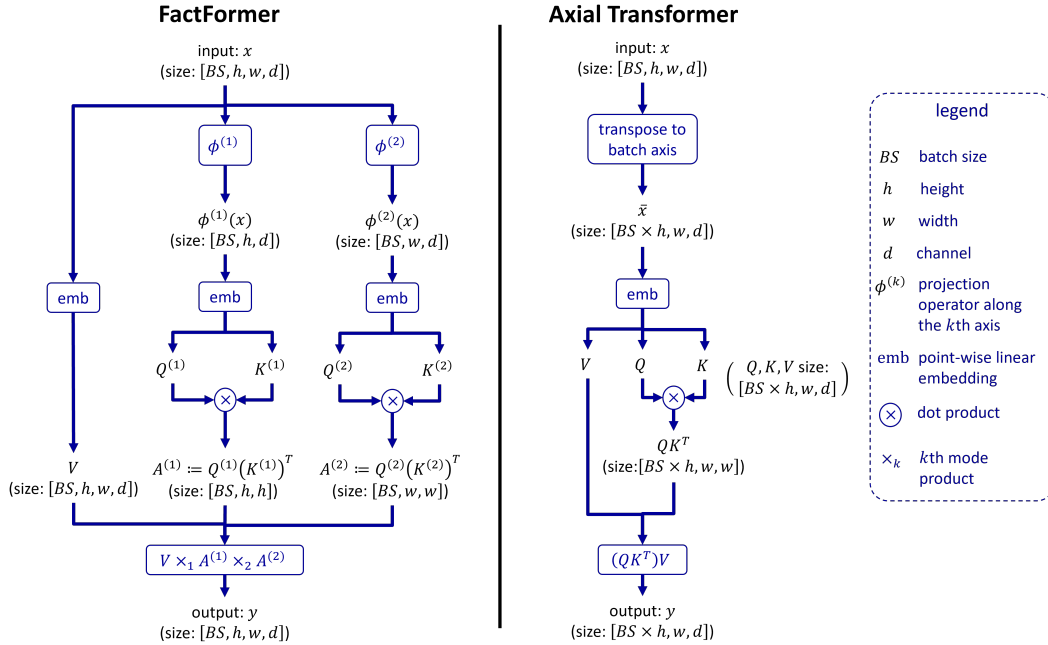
FactFormer

input: $x$
(size: $[BS, h, w, d]$)

$\phi^{(1)}$

$\phi^{(2)}$

$\phi^{(1)}(x)$
(size: $[BS, h, d]$)

$\phi^{(2)}(x)$
(size: $[BS, w, d]$)

emb

emb

emb

$Q^{(1)}$ $K^{(1)}$

$Q^{(2)}$ $K^{(2)}$

$V$
(size: $[BS, h, w, d]$)

$A^{(1)} \coloneqq Q^{(1)}\left(K^{(1)}\right)^T$
(size: $[BS, h, h]$)

$A^{(2)} \coloneqq Q^{(2)}\left(K^{(2)}\right)^T$
(size: $[BS, w, w]$)

$V \times_1 A^{(1)} \times_2 A^{(2)}$

output: $y$
(size: $[BS, h, w, d]$)

Axial Transformer

input: $x$
(size: $[BS, h, w, d]$)

transpose to batch axis

$\tilde{x}$
(size: $[BS \times h, w, d]$)

emb

$V$ $Q$ $K$

$\begin{pmatrix} Q, K, V \text{ size:} \\ [BS \times h, w, d] \end{pmatrix}$

$QK^T$
(size:$[BS \times h, w, w]$)

$(QK^T)V$

output: $y$
(size: $[BS \times h, w, d]$)

legend

$BS$ batch size
$h$ height
$w$ width
$d$ channel
$\phi^{(k)}$ projection operator along the $k$th axis
emb point-wise linear embedding
dot product
$\times_k$ $k$th mode product